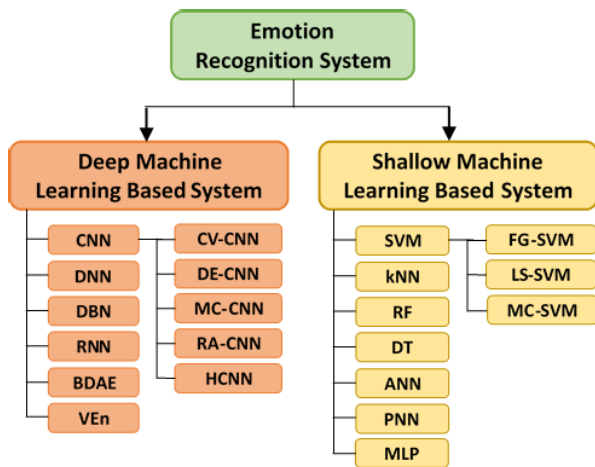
Emotion Recognition System

Deep Machine Learning Based System

CNN
DNN
DBN
RNN
BDAE
VEn

CV-CNN
DE-CNN
MC-CNN
RA-CNN
HCNN

Shallow Machine Learning Based System

SVM
kNN
RF
DT
ANN
PNN
MLP

FG-SVM
LS-SVM
MC-SVM